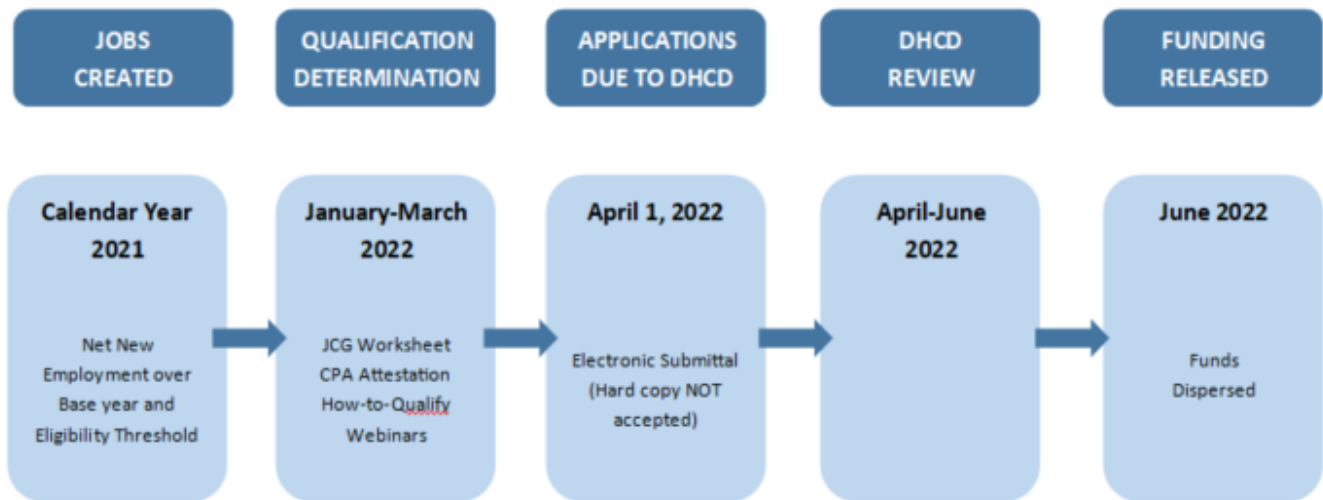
JOBS CREATED

QUALIFICATION DETERMINATION

APPLICATIONS DUE TO DHCD

DHCD REVIEW

FUNDING RELEASED

Calendar Year 2021

Net New Employment over Base year and Eligibility Threshold

January-March 2022

JCG Worksheet
CPA Attestation
How-to-Qualify Webinars

April 1, 2022

Electronic Submittal (Hard copy NOT accepted)

April-June 2022

June 2022

Funds Dispersed